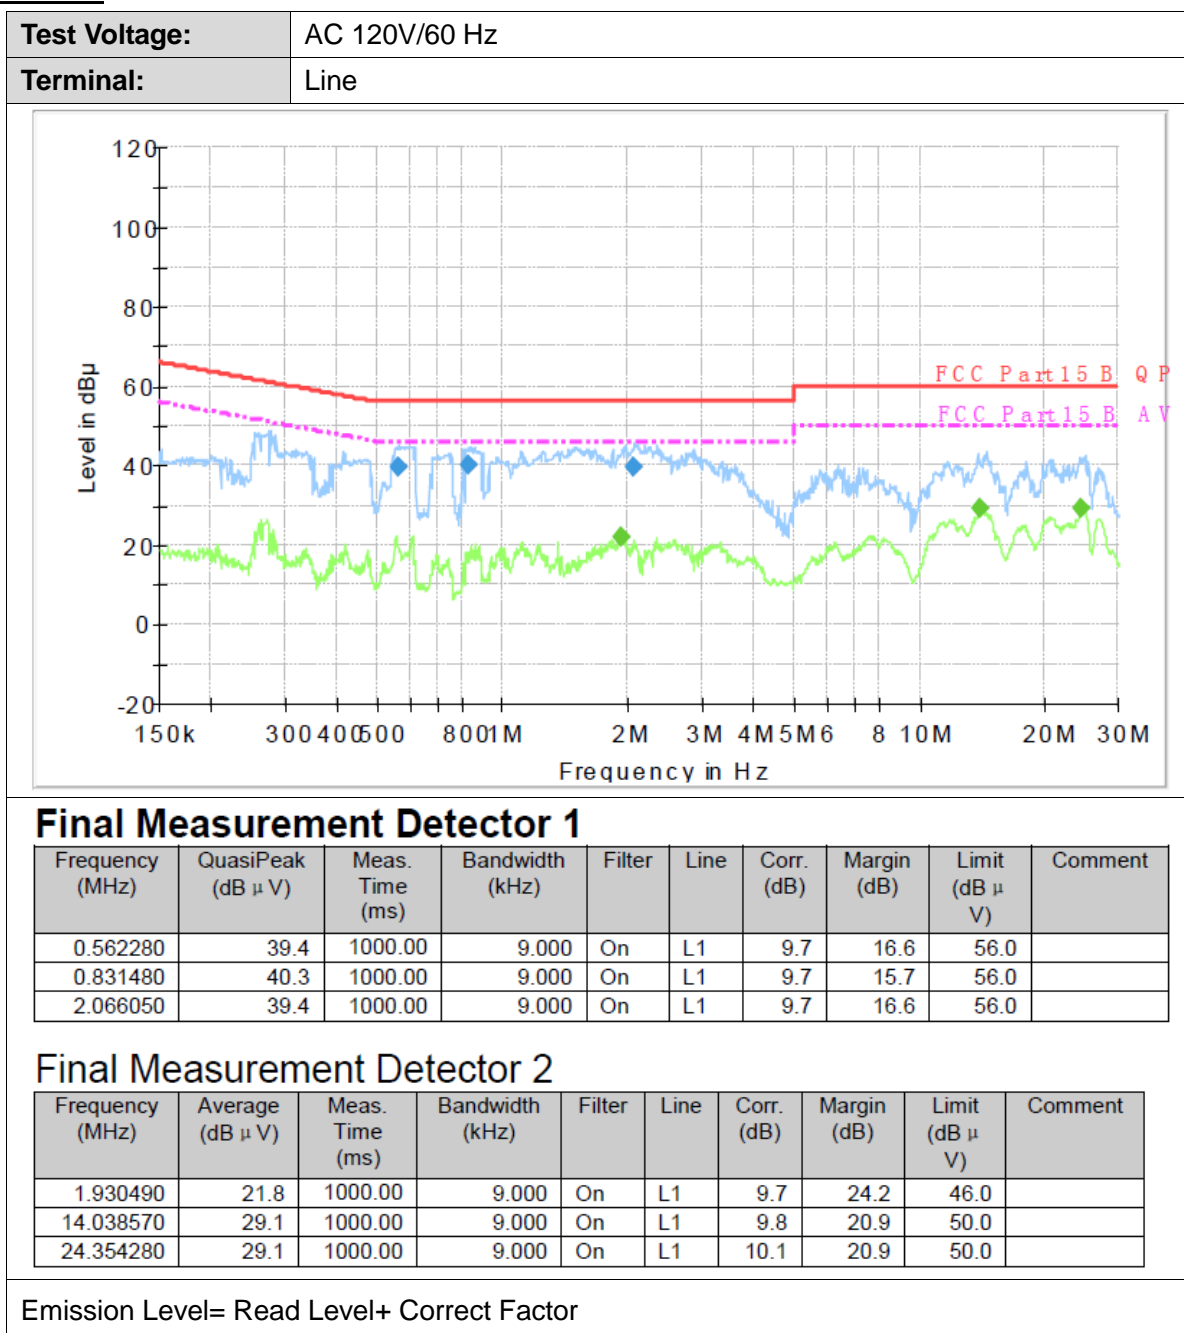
| Test Voltage: | AC 120V/60 Hz |
|---|---|
| Terminal: | Line |

120
100
80
60
40
20
0
-20
Level in dBµ
150k 300 400 500 800 1M 2M 3M 4M 5M 6 8 10M 20M 30M
Frequency in Hz
FCC Part15 B QP
FCC Part15 B AV

**Final Measurement Detector 1**

| Frequency (MHz) | QuasiPeak (dB µ V) | Meas. Time (ms) | Bandwidth (kHz) | Filter | Line | Corr. (dB) | Margin (dB) | Limit (dB µ V) | Comment |
|---|---|---|---|---|---|---|---|---|---|
| 0.562280 | 39.4 | 1000.00 | 9.000 | On | L1 | 9.7 | 16.6 | 56.0 | |
| 0.831480 | 40.3 | 1000.00 | 9.000 | On | L1 | 9.7 | 15.7 | 56.0 | |
| 2.066050 | 39.4 | 1000.00 | 9.000 | On | L1 | 9.7 | 16.6 | 56.0 | |

Final Measurement Detector 2

| Frequency (MHz) | Average (dB µ V) | Meas. Time (ms) | Bandwidth (kHz) | Filter | Line | Corr. (dB) | Margin (dB) | Limit (dB µ V) | Comment |
|---|---|---|---|---|---|---|---|---|---|
| 1.930490 | 21.8 | 1000.00 | 9.000 | On | L1 | 9.7 | 24.2 | 46.0 | |
| 14.038570 | 29.1 | 1000.00 | 9.000 | On | L1 | 9.8 | 20.9 | 50.0 | |
| 24.354280 | 29.1 | 1000.00 | 9.000 | On | L1 | 10.1 | 20.9 | 50.0 | |

Emission Level= Read Level+ Correct Factor